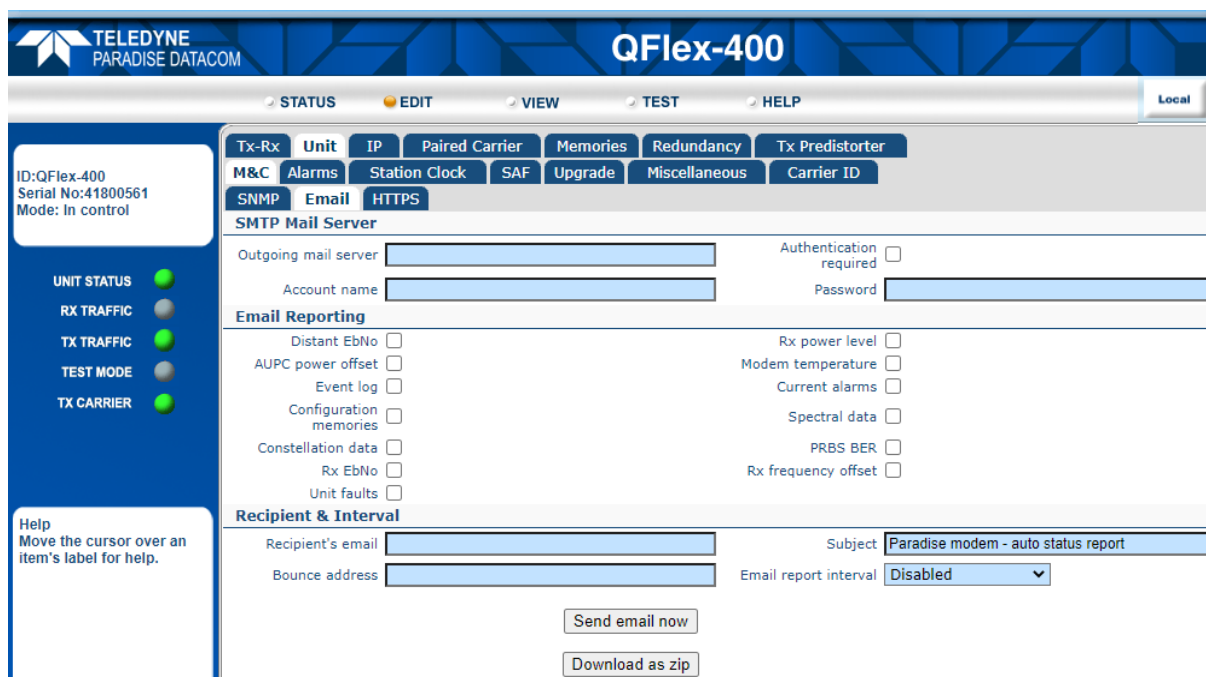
TELEDYNE
PARADISE DATACOM

QFlex-400

STATUS EDIT VIEW TEST HELP

Local

ID:QFlex-400
Serial No:41800561
Mode: In control

UNIT STATUS
RX TRAFFIC
TX TRAFFIC
TEST MODE
TX CARRIER

Help
Move the cursor over an item's label for help.

Tx-Rx Unit IP Paired Carrier Memories Redundancy Tx Predistorter
M&C Alarms Station Clock SAF Upgrade Miscellaneous Carrier ID
SNMP Email HTTPS

SMTP Mail Server

Outgoing mail server
Authentication required
Account name
Password

Email Reporting

Distant EbNo
Rx power level
AUPC power offset
Modem temperature
Event log
Current alarms
Configuration memories
Spectral data
Constellation data
PRBS BER
Rx EbNo
Rx frequency offset
Unit faults

Recipient & Interval

Recipient's email
Subject Paradise modem - auto status report
Bounce address
Email report interval Disabled

Send email now

Download as zip